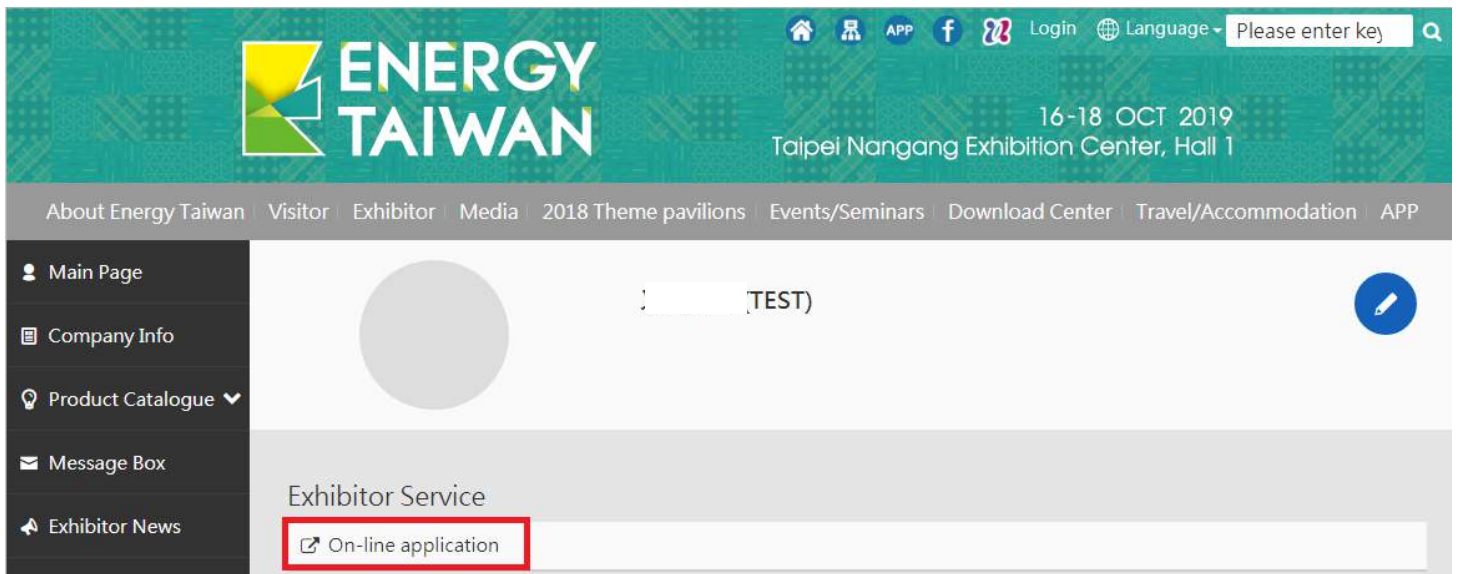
APP Login Language Please enter key

ENERGY TAIWAN

16-18 OCT 2019
Taipei Nangang Exhibition Center, Hall 1

About Energy Taiwan | Visitor | Exhibitor | Media | 2018 Theme pavilions | Events/Seminars | Download Center | Travel/Accommodation | APP

Main Page
Company Info
Product Catalogue
Message Box
Exhibitor News

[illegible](TEST)

Exhibitor Service

On-line application